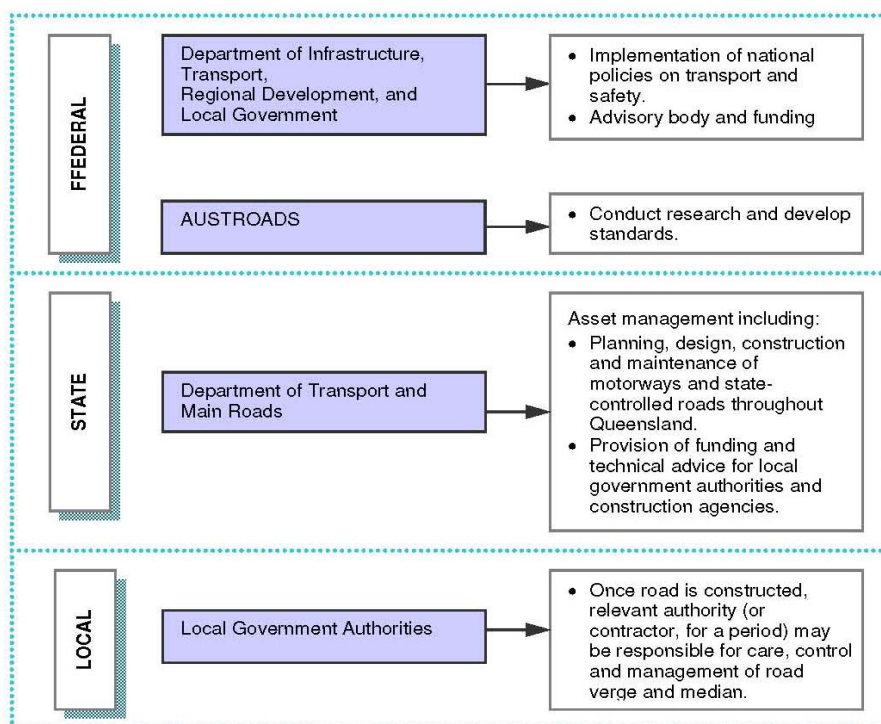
FFEDERAL

Department of Infrastructure, Transport, Regional Development, and Local Government

• Implementation of national policies on transport and safety.
• Advisory body and funding

AUSTROADS

• Conduct research and develop standards.

STATE

Department of Transport and Main Roads

Asset management including:
• Planning, design, construction and maintenance of motorways and state-controlled roads throughout Queensland.
• Provision of funding and technical advice for local government authorities and construction agencies.

LOCAL

Local Government Authorities

• Once road is constructed, relevant authority (or contractor, for a period) may be responsible for care, control and management of road verge and median.